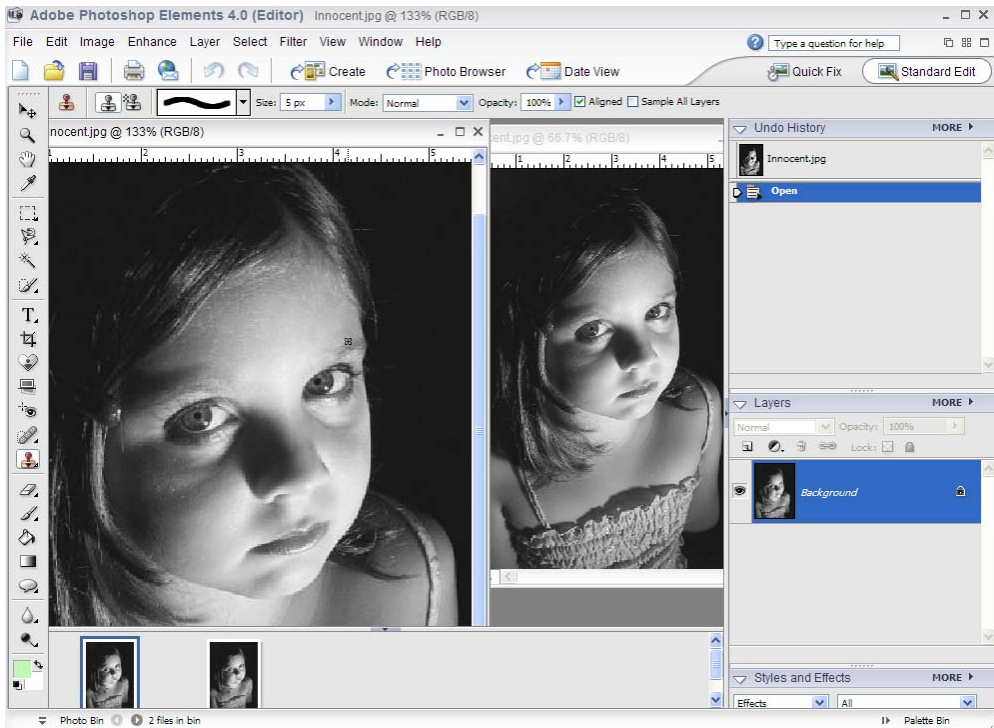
Adobe Photoshop Elements 4.0 (Editor) Innocent.jpg @ 133% (RGB/8)

File Edit Image Enhance Layer Select Filter View Window Help

Type a question for help

Create Photo Browser Date View

Quick Fix Standard Edit

Size: 5 px Mode: Normal Opacity: 100% Aligned Sample All Layers

nocent.jpg @ 133% (RGB/8)

1 2 3 4 5

cent.jpg @ 66.7% (RGB/8)

1 2 3 4 5

Undo History MORE

Innocent.jpg

Open

Layers MORE

Normal Opacity: 100%

Lock:

Background

Styles and Effects MORE

Effects All

Photo Bin 2 files in bin

Palette Bin